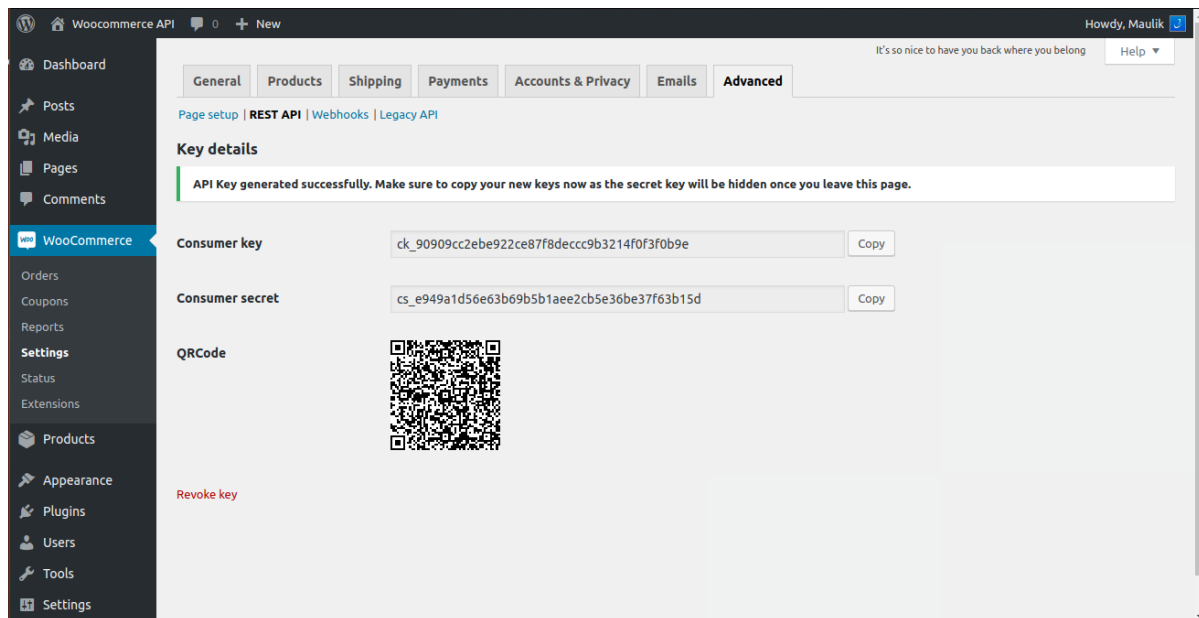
Woocommerce API 0 + New
Howdy, Maulik

Dashboard
Posts
Media
Pages
Comments
WooCommerce
Orders
Coupons
Reports
Settings
Status
Extensions
Products
Appearance
Plugins
Users
Tools
Settings

It's so nice to have you back where you belong
Help ▼

General | Products | Shipping | Payments | Accounts & Privacy | Emails | Advanced

Page setup | REST API | Webhooks | Legacy API

Key details

API Key generated successfully. Make sure to copy your new keys now as the secret key will be hidden once you leave this page.

Consumer key ck_90909cc2ebe922ce87f8deccc9b3214f0f3f0b9e Copy

Consumer secret cs_e949a1d56e63b69b5b1aee2cb5e36be37f63b15d Copy

QRCode

Revoke key